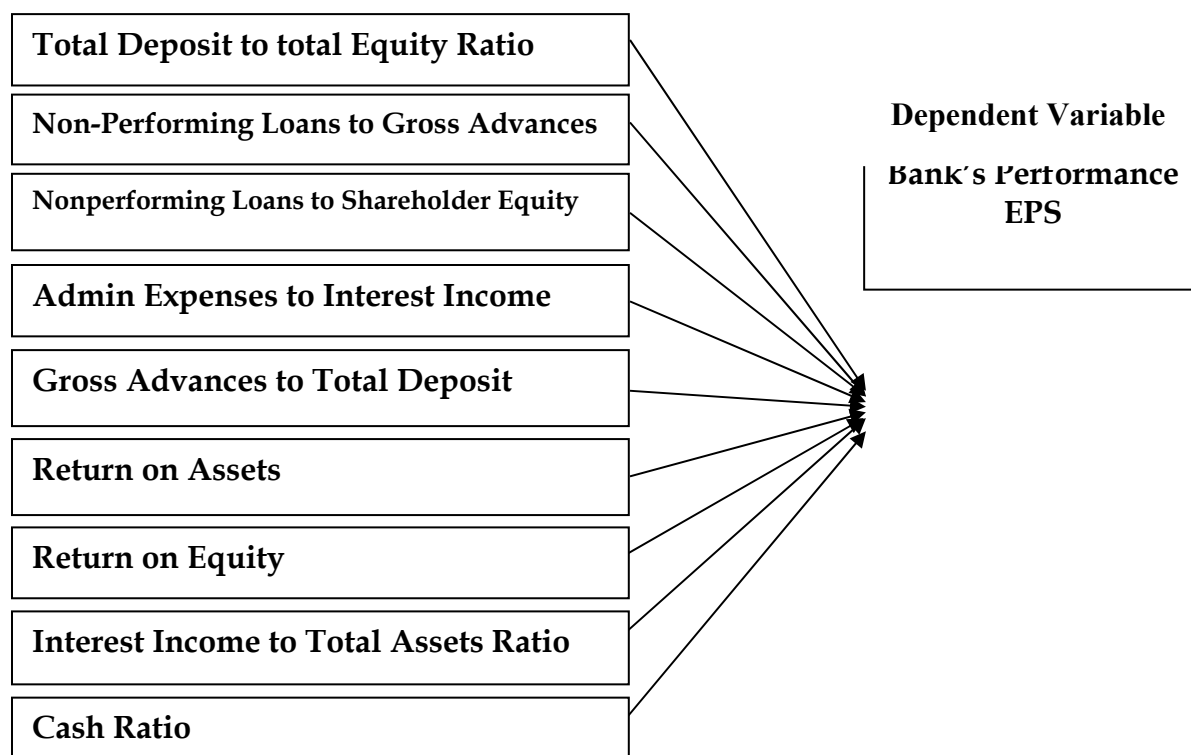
Total Deposit to total Equity Ratio

Non-Performing Loans to Gross Advances

Nonperforming Loans to Shareholder Equity

Admin Expenses to Interest Income

Gross Advances to Total Deposit

Return on Assets

Return on Equity

Interest Income to Total Assets Ratio

Cash Ratio

Dependent Variable

Bank's Performance
EPS